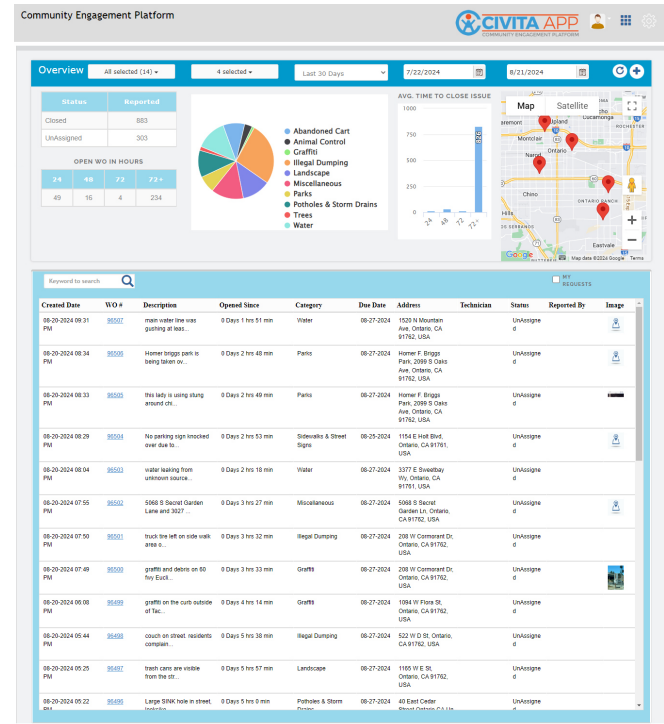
Community Engagement Platform

CIVITA APP
COMMUNITY ENGAGEMENT PLATFORM

Overview All selected (14) 4 selected Last 30 Days 7/22/2024 8/21/2024

| Status | Reported |
|---|---|
| Closed | 883 |
| UnAssigned | 303 |

OPEN WO IN HOURS

| 24 | 48 | 72 | 72+ |
|---|---|---|---|
| 49 | 16 | 4 | 234 |

Abandoned Cart
Animal Control
Graffiti
Illegal Dumping
Landscape
Miscellaneous
Parks
Potholes & Storm Drains
Trees
Water

AVG. TIME TO CLOSE ISSUE
1000
750
500
250
0
24
48
72
72+
828

Map Satellite
Upland
Cucamonga
Rochester
Montclair
Ontario
Chino
Ontario Ranch
Eastvale
Google
Map data ©2024 Google Terms

Keyword to search
MY REQUESTS

| Created Date | WO # | Description | Opened Since | Category | Due Date | Address | Technician | Status | Reported By | Image |
|---|---|---|---|---|---|---|---|---|---|---|
| 08-20-2024 09:31 PM | 96507 | main water line was gushing at leas... | 0 Days 1 hrs 51 min | Water | 08-27-2024 | 1520 N Mountain Ave, Ontario, CA 91762, USA | | UnAssigned | | |
| 08-20-2024 08:34 PM | 96506 | Homer briggs park is being taken ov... | 0 Days 2 hrs 48 min | Parks | 08-27-2024 | Homer F. Briggs Park, 2099 S Oaks Ave, Ontario, CA 91762, USA | | UnAssigned | | |
| 08-20-2024 08:33 PM | 96505 | this lady is using stung around chi... | 0 Days 2 hrs 49 min | Parks | 08-27-2024 | Homer F. Briggs Park, 2099 S Oaks Ave, Ontario, CA 91762, USA | | UnAssigned | | |
| 08-20-2024 08:29 PM | 96504 | No parking sign knocked over due to... | 0 Days 2 hrs 53 min | Sidewalks & Street Signs | 08-25-2024 | 1154 E Holt Blvd, Ontario, CA 91761, USA | | UnAssigned | | |
| 08-20-2024 08:04 PM | 96503 | water leaking from unknown source... | 0 Days 2 hrs 18 min | Water | 08-27-2024 | 3377 E Sweetbay Wy, Ontario, CA 91761, USA | | UnAssigned | | |
| 08-20-2024 07:55 PM | 96502 | 5068 S Secret Garden Lane and 3027 ... | 0 Days 3 hrs 27 min | Miscellaneous | 08-27-2024 | 5068 S Secret Garden Ln, Ontario, CA 91762, USA | | UnAssigned | | |
| 08-20-2024 07:50 PM | 96501 | truck tire left on side walk area o... | 0 Days 3 hrs 32 min | Illegal Dumping | 08-27-2024 | 208 W Cormorant Dr, Ontario, CA 91762, USA | | UnAssigned | | |
| 08-20-2024 07:49 PM | 96500 | graffiti and debris on 60 fwy Eucli... | 0 Days 3 hrs 33 min | Graffiti | 08-27-2024 | 208 W Cormorant Dr, Ontario, CA 91762, USA | | UnAssigned | | |
| 08-20-2024 06:08 PM | 96499 | graffiti on the curb outside of Tac... | 0 Days 4 hrs 14 min | Graffiti | 08-27-2024 | 1094 W Flora St, Ontario, CA 91762, USA | | UnAssigned | | |
| 08-20-2024 05:44 PM | 96498 | couch on street. residents complain... | 0 Days 5 hrs 38 min | Illegal Dumping | 08-27-2024 | 522 W D St, Ontario, CA 91762, USA | | UnAssigned | | |
| 08-20-2024 05:25 PM | 96497 | trash cans are visible from the str... | 0 Days 5 hrs 57 min | Landscape | 08-27-2024 | 1165 W E St, Ontario, CA 91762, USA | | UnAssigned | | |
| 08-20-2024 05:22 PM | 96496 | Large SINK hole in street, lookin... | 0 Days 5 hrs 0 min | Potholes & Storm Drains | 08-27-2024 | 40 East Cedar Street Ontario CA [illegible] | | UnAssigned | | |